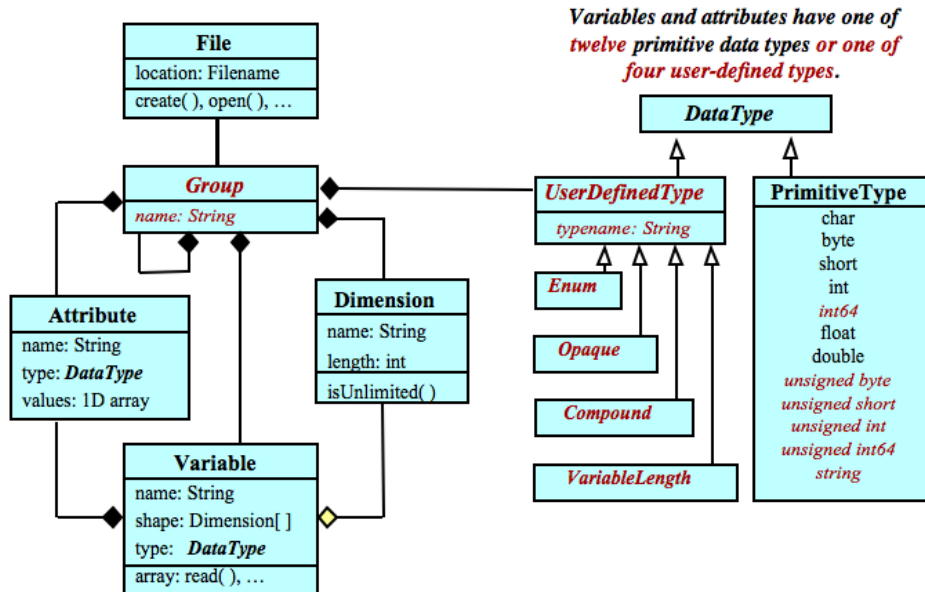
Variables and attributes have one of twelve primitive data types or one of four user-defined types.

File
location: Filename
create( ), open( ), …

Group
name: String

Attribute
name: String
type: DataType
values: 1D array

Dimension
name: String
length: int
isUnlimited( )

Variable
name: String
shape: Dimension[ ]
type: DataType
array: read( ), …

DataType

UserDefinedType
typename: String

Enum

Opaque

Compound

VariableLength

PrimitiveType
char
byte
short
int
int64
float
double
unsigned byte
unsigned short
unsigned int
unsigned int64
string